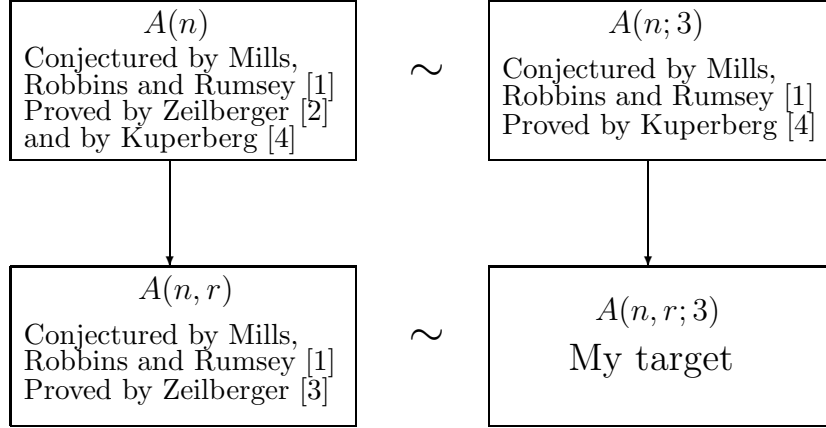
$A(n)$
Conjectured by Mills, Robbins and Rumsey [1]
Proved by Zeilberger [2] and by Kuperberg [4]

$\sim$

$A(n;3)$
Conjectured by Mills, Robbins and Rumsey [1]
Proved by Kuperberg [4]

$A(n,r)$
Conjectured by Mills, Robbins and Rumsey [1]
Proved by Zeilberger [3]

$\sim$

$A(n,r;3)$
My target